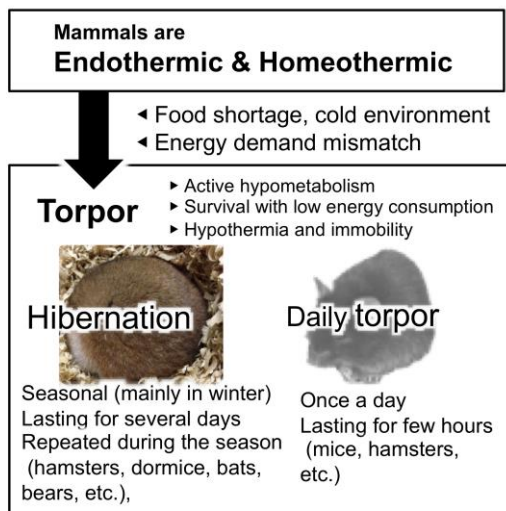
Mammals are
Endothermic & Homeothermic

◂ Food shortage, cold environment
◂ Energy demand mismatch

Torpor

▸ Active hypometabolism
▸ Survival with low energy consumption
▸ Hypothermia and immobility

Hibernation

Seasonal (mainly in winter)
Lasting for several days
Repeated during the season
(hamsters, dormice, bats, bears, etc.),

Daily torpor

Once a day
Lasting for few hours
(mice, hamsters, etc.)